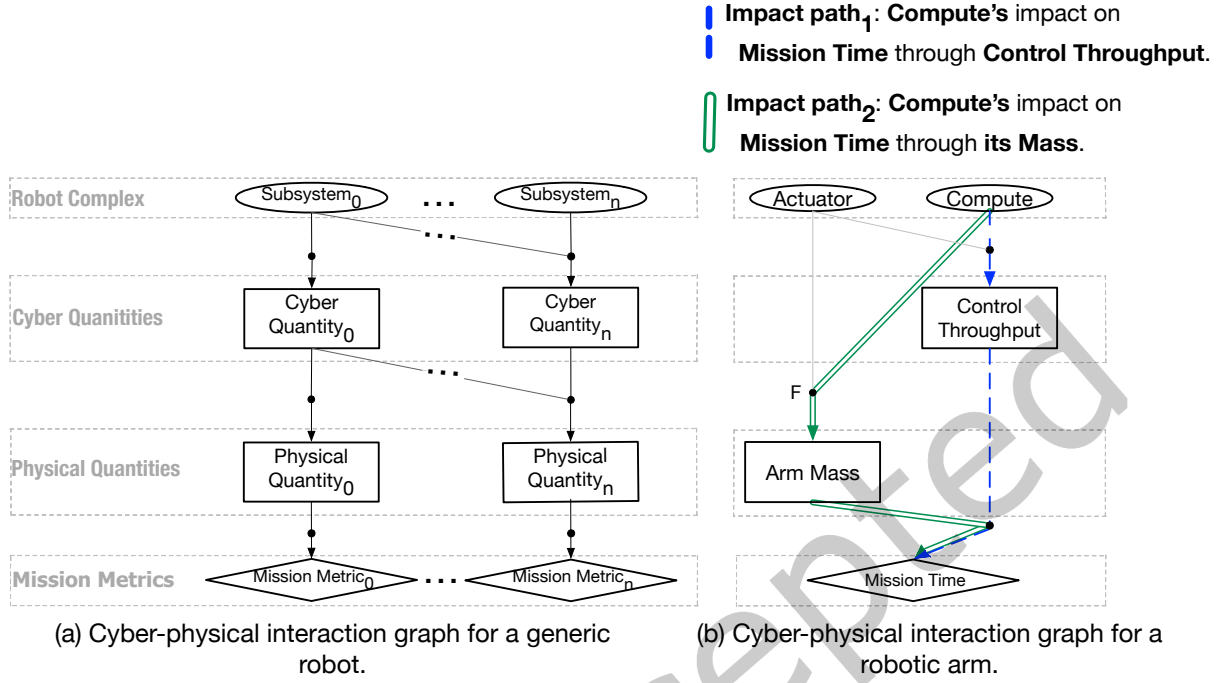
Impact path$_1$: Compute's impact on Mission Time through Control Throughput.

Impact path$_2$: Compute's impact on Mission Time through its Mass.

Robot Complex

Subsystem$_0$

...

Subsystem$_n$

...

Cyber Quanitities

Cyber Quantity$_0$

Cyber Quantity$_n$

...

Physical Quantities

Physical Quantity$_0$

Physical Quantity$_n$

Mission Metrics

Mission Metric$_0$

...

Mission Metric$_n$

Actuator

Compute

Control Throughput

F

Arm Mass

Mission Time

(a) Cyber-physical interaction graph for a generic robot.

(b) Cyber-physical interaction graph for a robotic arm.

Accepted